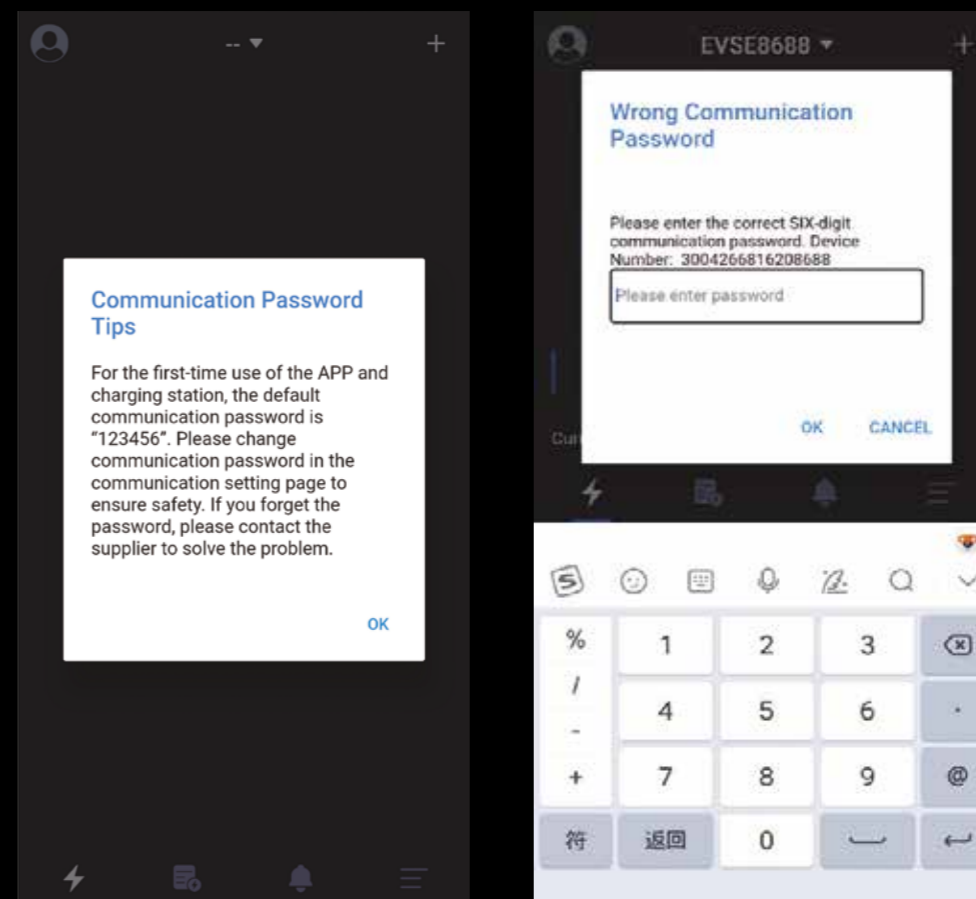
-- ▾

+

Communication Password Tips

For the first-time use of the APP and charging station, the default communication password is "123456". Please change communication password in the communication setting page to ensure safety. If you forget the password, please contact the supplier to solve the problem.

OK

EVSE8688 ▾

+

Wrong Communication Password

Please enter the correct SIX-digit communication password. Device Number: 3004266816208688

Please enter password

OK CANCEL

Cu

%
/
-
+
符

1 2 3
4 5 6
7 8 9
返回 0

.
@